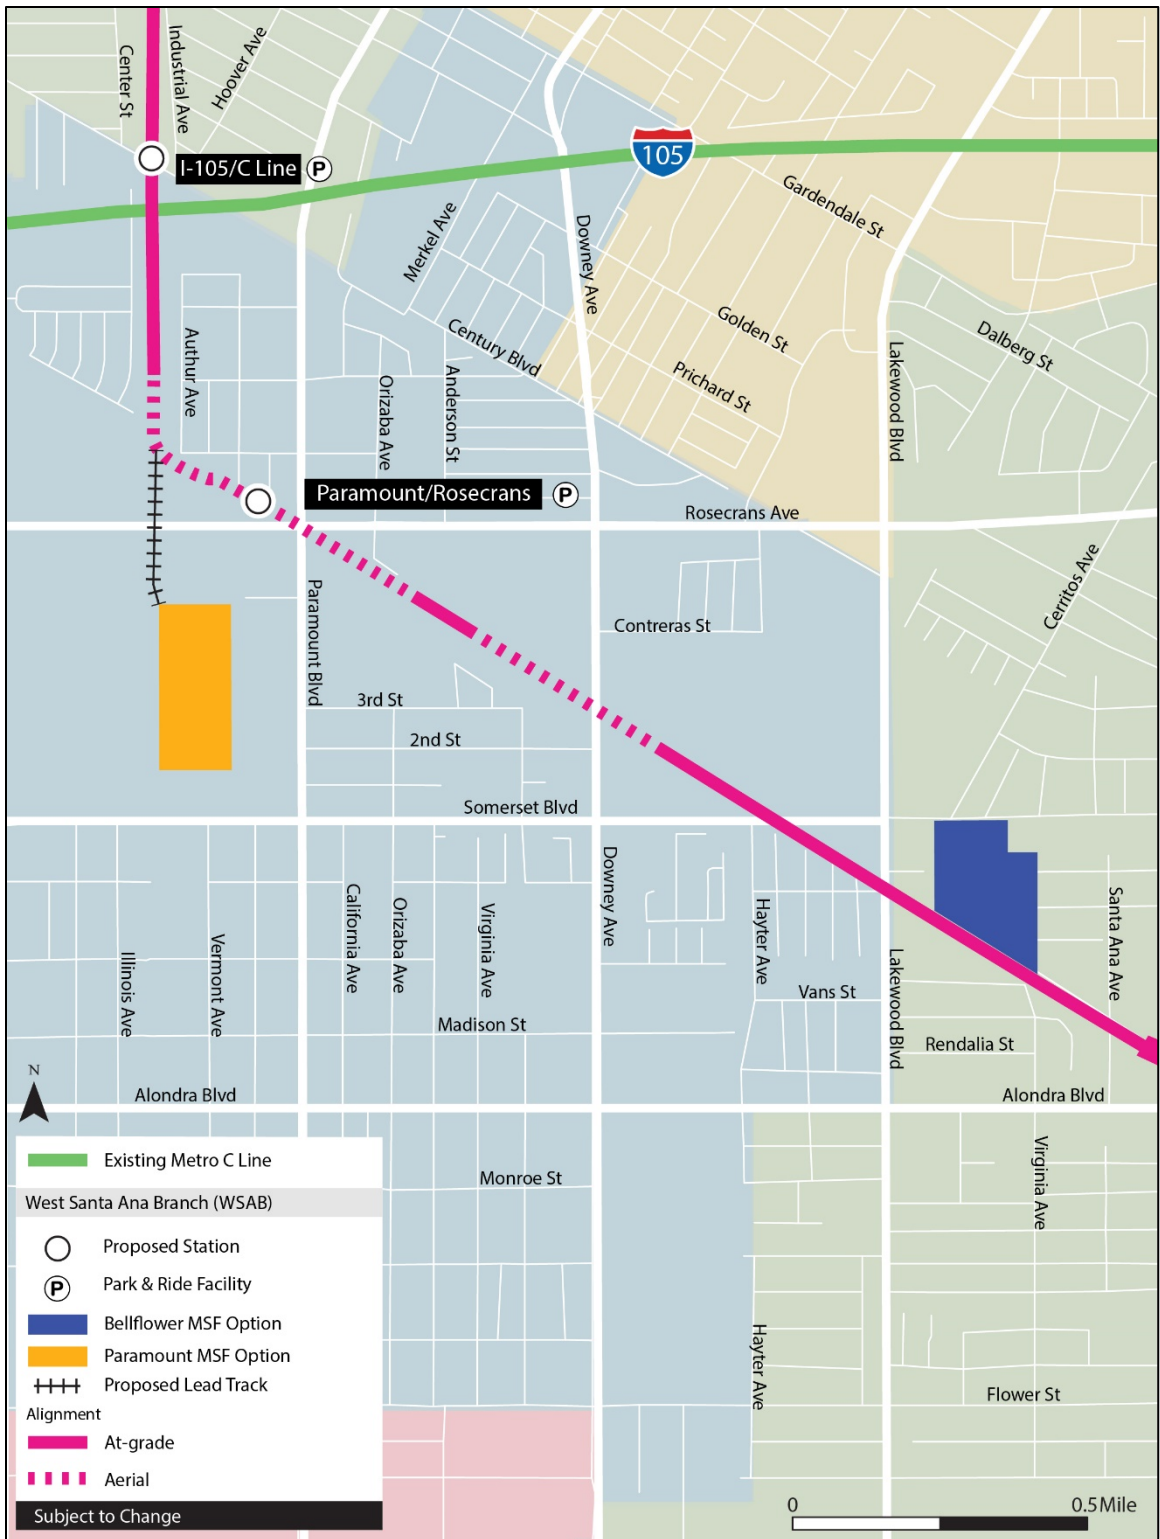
Center St
Industrial Ave
Hoover Ave
I-105/C Line P
105
Gardendale St
Merkel Ave
Downey Ave
Golden St
Dalberg St
Century Blvd
Prichard St
Authur Ave
Orizaba Ave
Anderson St
Lakewood Blvd
Paramount/Rosecrans P
Rosecrans Ave
Cerritos Ave
Paramount Blvd
Contreras St
3rd St
2nd St
Somerset Blvd
Downey Ave
Hayter Ave
Santa Ana Ave
Illinois Ave
Vermont Ave
California Ave
Orizaba Ave
Virginia Ave
Vans St
Lakewood Blvd
Madison St
Rendalia St
N
Alondra Blvd
Alondra Blvd
Monroe St
Virginia Ave
Hayter Ave
Flower St

Existing Metro C Line
West Santa Ana Branch (WSAB)
Proposed Station
P Park & Ride Facility
Bellflower MSF Option
Paramount MSF Option
Proposed Lead Track
Alignment
At-grade
Aerial
Subject to Change

0
0.5 Mile